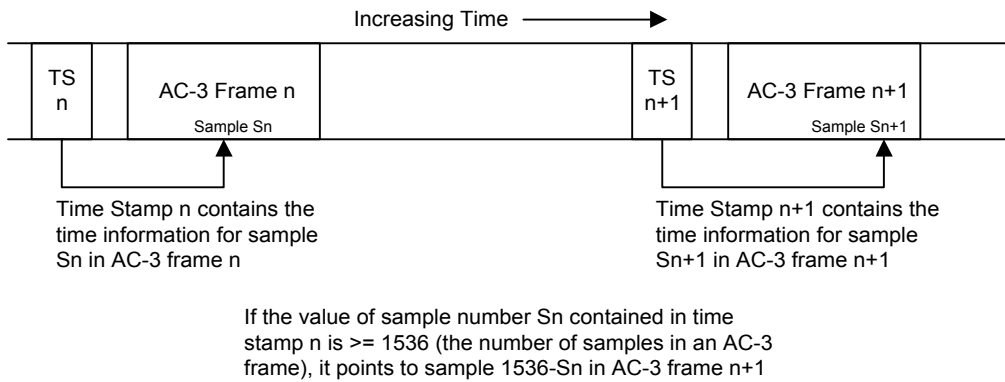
Increasing Time

TS n

AC-3 Frame n

Sample Sn

TS n+1

AC-3 Frame n+1

Sample Sn+1

Time Stamp n contains the time information for sample Sn in AC-3 frame n

Time Stamp n+1 contains the time information for sample Sn+1 in AC-3 frame n+1

If the value of sample number Sn contained in time stamp n is >= 1536 (the number of samples in an AC-3 frame), it points to sample 1536-Sn in AC-3 frame n+1